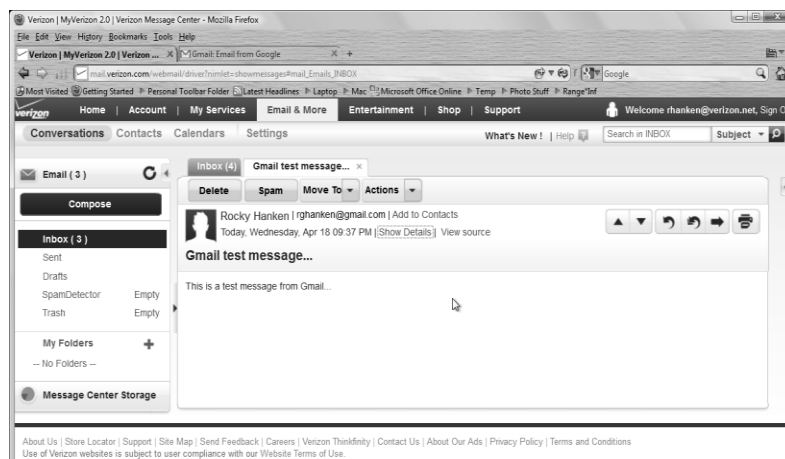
Verizon | MyVerizon 2.0 | Verizon Message Center - Mozilla Firefox

File Edit View History Bookmarks Tools Help

Verizon | MyVerizon 2.0 | Verizon ... × Gmail: Email from Google × +

mail.verizon.com/webmail/driver?nimlet=showmessages#mail_Emails_INBOX

Google

Most Visited Getting Started Personal Toolbar Folder Latest Headlines Laptop Mac Microsoft Office Online Temp Photo Stuff Range*Inf

verizon Home | Account | My Services Email & More Entertainment | Shop | Support Welcome rhanken@verizon.net, Sign O

Conversations Contacts Calendars Settings What's New ! | Help Search in INBOX Subject

Email ( 3 )

Compose

Inbox ( 3 )
Sent
Drafts
SpamDetector Empty
Trash Empty

My Folders
-- No Folders --

Message Center Storage

Inbox (4) Gmail test message... ×

Delete Spam Move To Actions

Rocky Hanken | rghanken@gmail.com | Add to Contacts
Today, Wednesday, Apr 18 09:37 PM | Show Details | View source

Gmail test message...

This is a test message from Gmail...

About Us | Store Locator | Support | Site Map | Send Feedback | Careers | Verizon Thinkfinity | Contact Us | About Our Ads | Privacy Policy | Terms and Conditions
Use of Verizon websites is subject to user compliance with our Website Terms of Use.